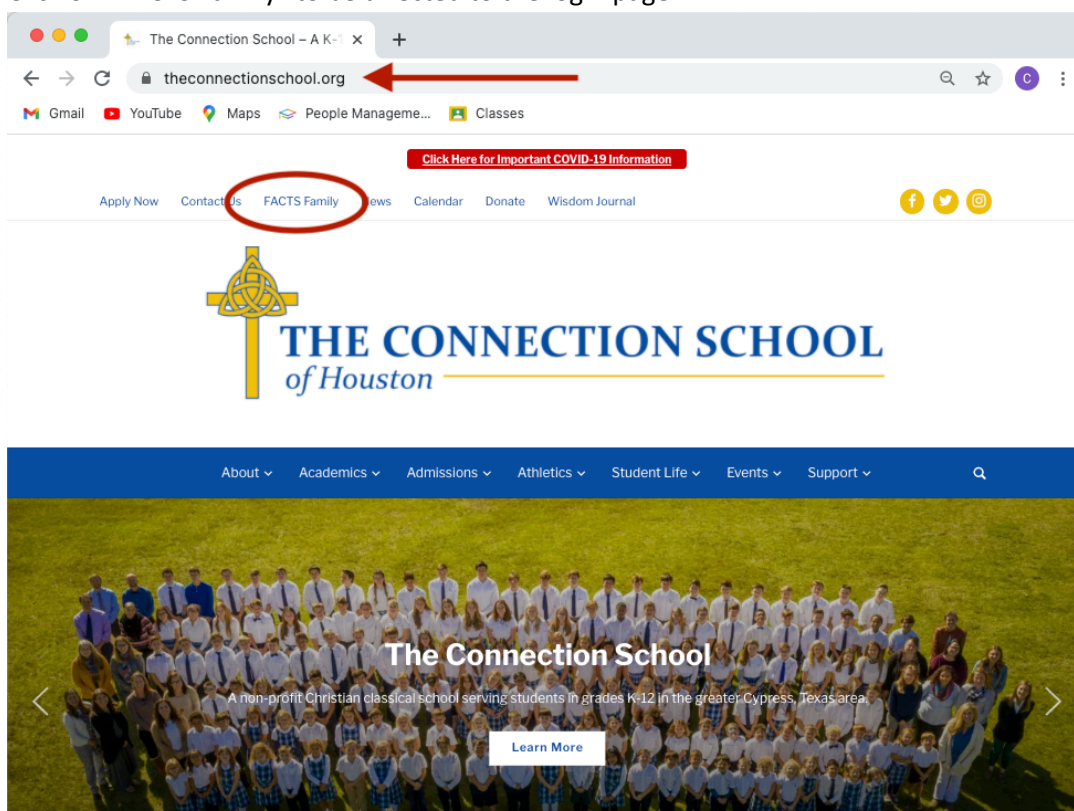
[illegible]

The Connection School – A K-1

theconnectionschool.org

C

Gmail YouTube Maps People Manageme... Classes

Click Here for Important COVID-19 Information

Apply Now Contact Us FACTS Family News Calendar Donate Wisdom Journal

THE CONNECTION SCHOOL of Houston

About Academics Admissions Athletics Student Life Events Support

The Connection School

A non-profit Christian classical school serving students in grades K-12 in the greater Cypress, Texas area.

Learn More